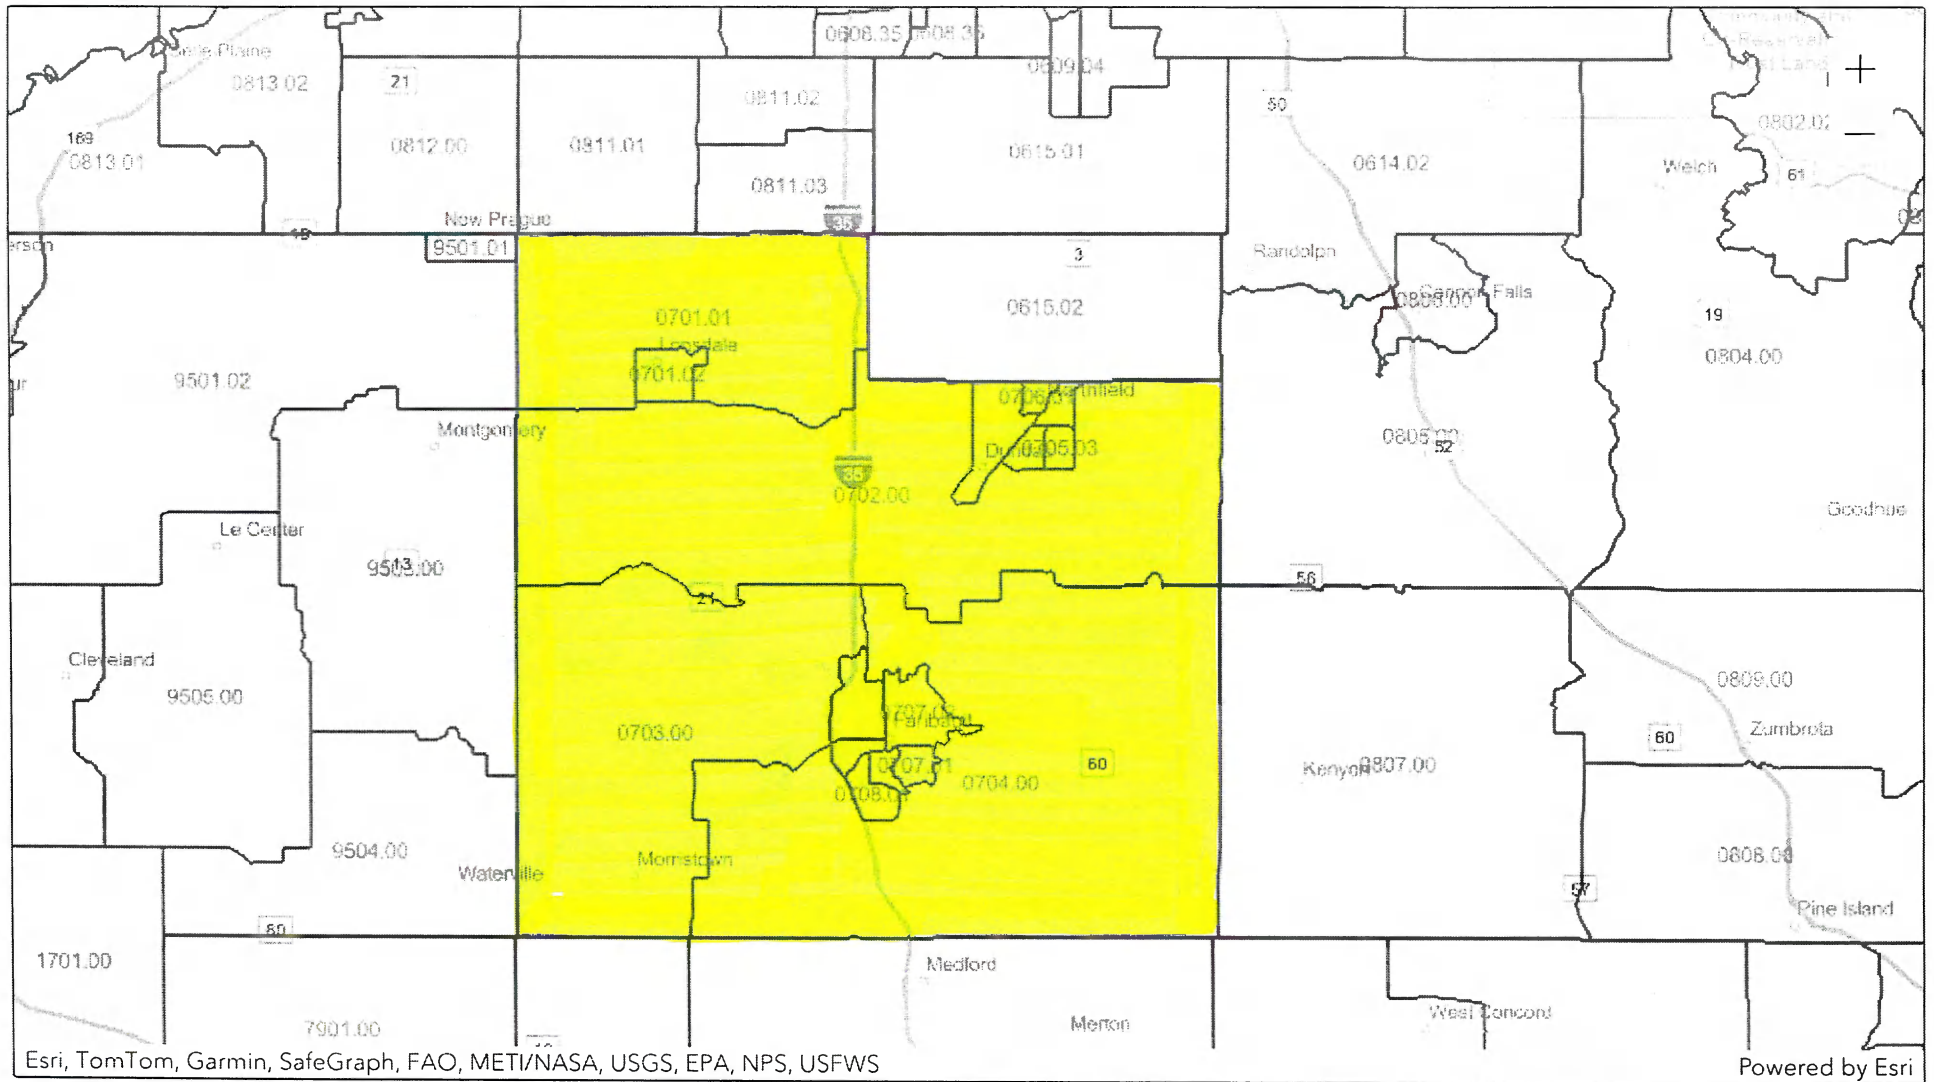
0608.35 0608.35
Belle Plaine
0813.02
21
0809.04
0811.02
+
169
0813.01
0812.00
0811.01
50
0615.01
0614.02
0802.02
—
Welch
61
0811.03
New Prague
35
19
9501.01
erson
3
Randolph
0615.02
0701.01
Lonsdale
Cannon Falls
0805.00
19
0804.00
9501.02
0701.02
0706.03
Northfield
Montgomery
Dundas
0705.03
0805.02
52
35
0702.00
Goodhue
Le Center
9503.00
13
56
21
Cleveland
0809.00
9505.00
0707.02
Faribault
60
Zumbrota
0703.00
60
0707.01
0704.00
Kenyon
0807.00
0708.00
9504.00
0806.00
Morristown
Waterville
57
Pine Island
60
1701.00
Medford
West Concord
7901.00
Merton
Esri, TomTom, Garmin, SafeGraph, FAO, METI/NASA, USGS, EPA, NPS, USFWS
Powered by Esri